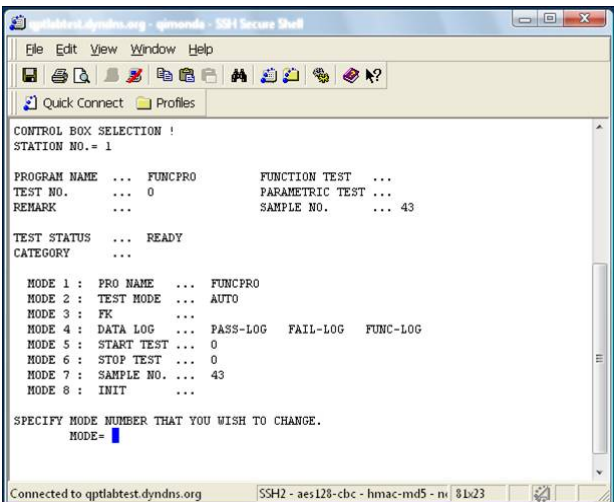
qptlabtest.dyndns.org - qimonda - SSH Secure Shell

File Edit View Window Help

Quick Connect Profiles

CONTROL BOX SELECTION !
STATION NO.= 1

PROGRAM NAME ... FUNCPRO FUNCTION TEST ...
TEST NO. ... 0 PARAMETRIC TEST ...
REMARK ... SAMPLE NO. ... 43

TEST STATUS ... READY
CATEGORY ...

MODE 1 : PRO NAME ... FUNCPRO
MODE 2 : TEST MODE ... AUTO
MODE 3 : FK ...
MODE 4 : DATA LOG ... PASS-LOG FAIL-LOG FUNC-LOG
MODE 5 : START TEST ... 0
MODE 6 : STOP TEST ... 0
MODE 7 : SAMPLE NO. ... 43
MODE 8 : INIT ...

SPECIFY MODE NUMBER THAT YOU WISH TO CHANGE.
MODE=

Connected to qptlabtest.dyndns.org | SSH2 - aes128-cbc - hmac-md5 - n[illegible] | 81x23